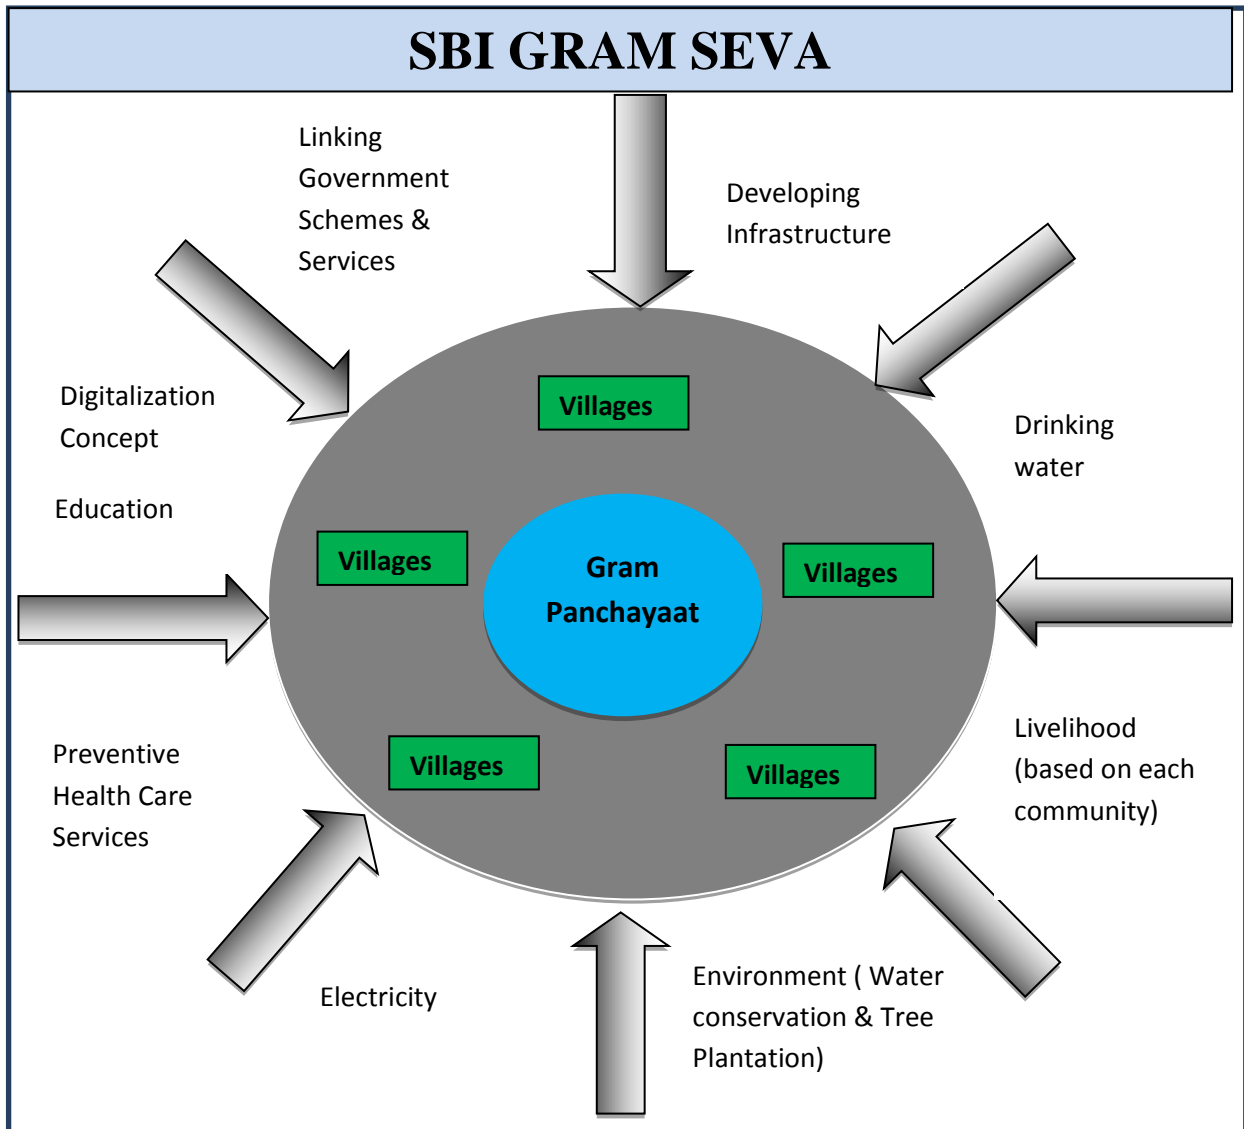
SBI GRAM SEVA

Linking Government Schemes & Services

Developing Infrastructure

Digitalization Concept

Drinking water

Education

Villages

Villages

Gram Panchayaat

Villages

Villages

Villages

Livelihood (based on each community)

Preventive Health Care Services

Electricity

Environment ( Water conservation & Tree Plantation)